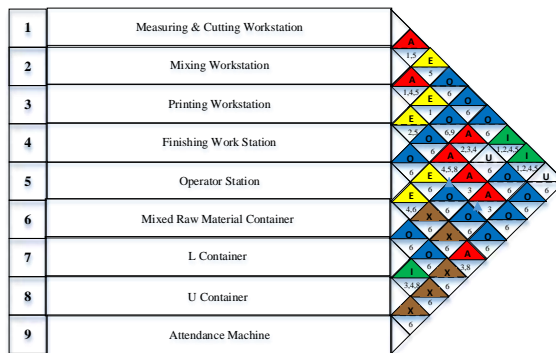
1 Measuring & Cutting Workstation
2 Mixing Workstation
3 Printing Workstation
4 Finishing Work Station
5 Operator Station
6 Mixed Raw Material Container
7 L Container
8 U Container
9 Attendance Machine

A
1,5
E
A 5
1,4,5 E O
E 1 6 O
2,5 6 6,9 A 6 I
O 6 A 2,3,4 U 1,2,4,5 I
E 6 4,5,8 A 6 O 1,2,4,5 U
E 6 O 3 A 6 O 6
4,6 X 6 O 6 O 6
O 6 X 6 O 6 O
6 O 6 A 6
I 6 X 3,8
3,4,8 X 6
X 6
6